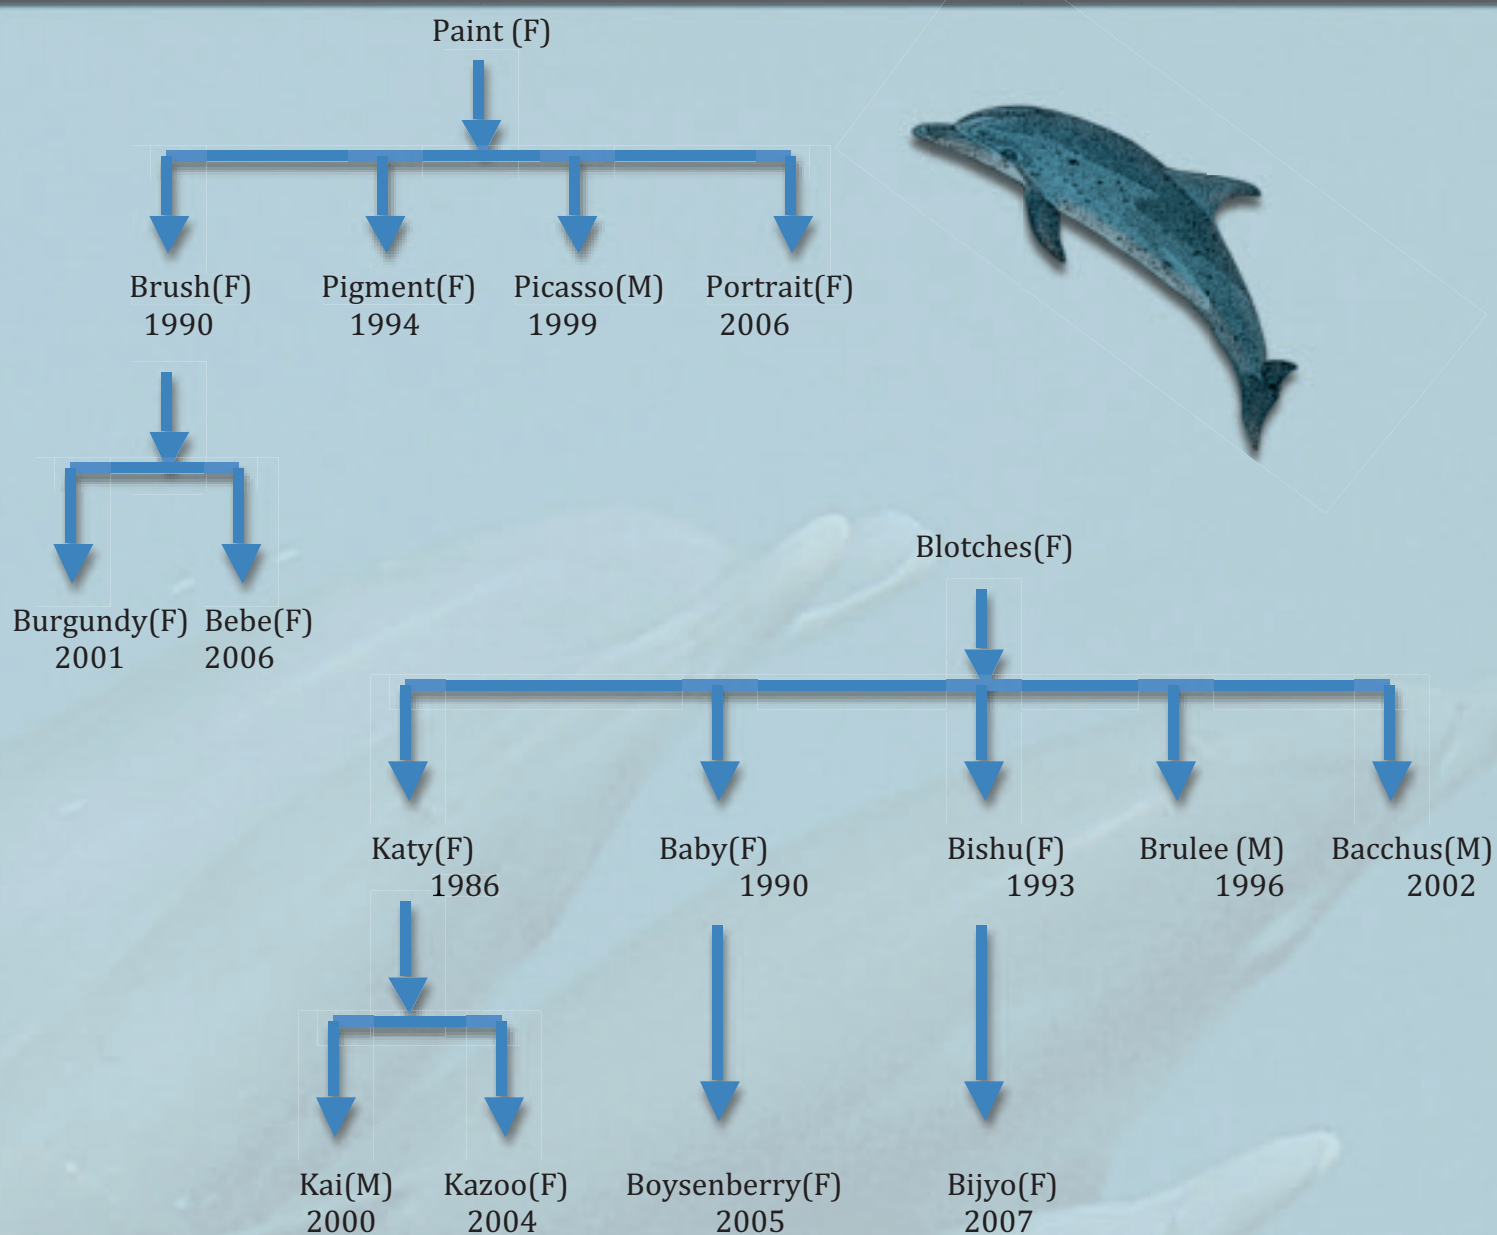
Paint (F)

Brush(F) 1990

Pigment(F) 1994

Picasso(M) 1999

Portrait(F) 2006

Burgundy(F) 2001

Bebe(F) 2006

Blotches(F)

Katy(F) 1986

Baby(F) 1990

Bishu(F) 1993

Brulee (M) 1996

Bacchus(M) 2002

Kai(M) 2000

Kazoo(F) 2004

Boysenberry(F) 2005

Bijyo(F) 2007